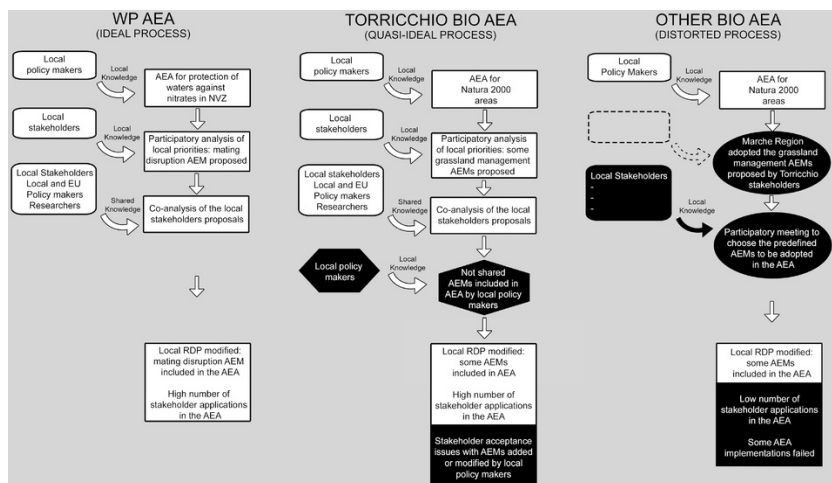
WP AEA
(IDEAL PROCESS)

Local policy makers

Local Knowledge

AEA for protection of waters against nitrates in NVZ

Local stakeholders

Local Knowledge

Participatory analysis of local priorities: mating disruption AEM proposed

Local Stakeholders Local and EU Policy makers Researchers

Shared Knowledge

Co-analysis of the local stakeholders proposals

Local RDP modified: mating disruption AEM included in the AEA

High number of stakeholder applications in the AEA

TORRICCHIO BIO AEA
(QUASI-IDEAL PROCESS)

Local policy makers

Local Knowledge

AEA for Natura 2000 areas

Local stakeholders

Local Knowledge

Participatory analysis of local priorities: some grassland management AEMs proposed

Local stakeholders Local and EU Policy makers Researchers

Shared Knowledge

Co-analysis of the local stakeholders proposals

Local policy makers

Local Knowledge

Not shared AEMs included in AEA by local policy makers

Local RDP modified: some AEMs included in AEA

High number of stakeholder applications in the AEA

Stakeholder acceptance issues with AEMs added or modified by local policy makers

OTHER BIO AEA
(DISTORTED PROCESS)

Local Policy Makers

Local Knowledge

AEA for Natura 2000 areas

Marche Region adopted the grassland management AEMs proposed by Torricchio stakeholders

Local Stakeholders
-
-
-

Local Knowledge

Participatory meeting to choose the predefined AEMs to be adopted in the AEA

Local RDP modified: some AEMs included in the AEA

Low number of stakeholder applications in the AEA

Some AEA implementations failed